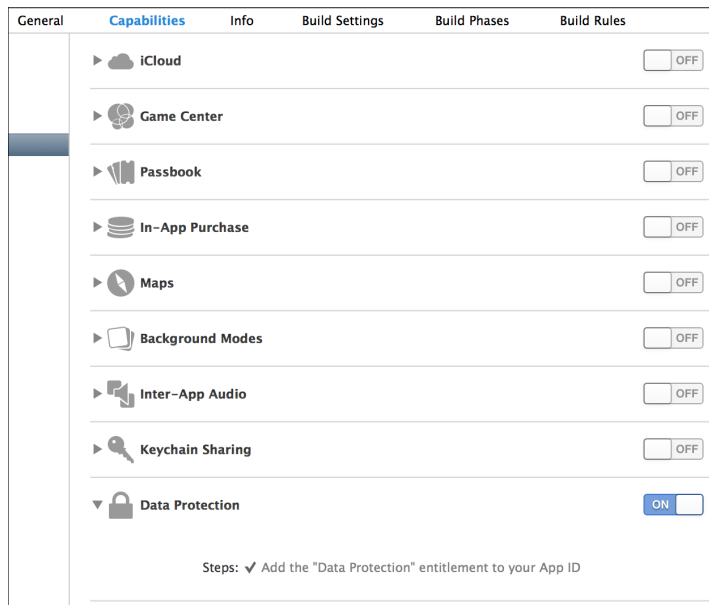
General Capabilities Info Build Settings Build Phases Build Rules

iCloud OFF

Game Center OFF

Passbook OFF

In-App Purchase OFF

Maps OFF

Background Modes OFF

Inter-App Audio OFF

Keychain Sharing OFF

Data Protection ON

Steps: ✔ Add the "Data Protection" entitlement to your App ID